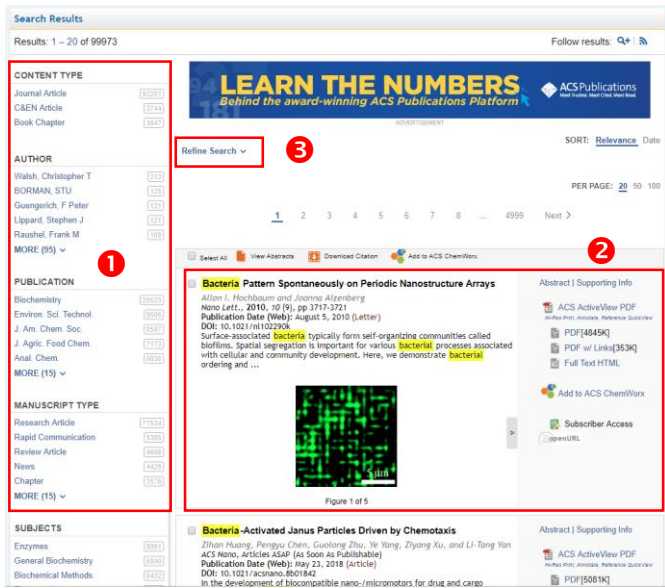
Search Results

Results: 1 – 20 of 99973

Follow results:

CONTENT TYPE
Journal Article 93201
C&EN Article 3744
Book Chapter 3647

AUTHOR
Walsh, Christopher T 213
BORMAN, STU 126
Guengerich, F Peter 121
Lippard, Stephen J 121
Raushel, Frank M 109
MORE (95)

PUBLICATION
Biochemistry 20523
Environ. Sci. Technol. 9506
J. Am. Chem. Soc. 6587
J. Agric. Food Chem. 7173
Anal. Chem. 6836
MORE (15)

MANUSCRIPT TYPE
Research Article 77534
Rapid Communication 5385
Review Article 4898
News 4428
Chapter 3576
MORE (15)

SUBJECTS
Enzymes 9991
General Biochemistry 6846
Biochemical Methods 6432

1

LEARN THE NUMBERS
Behind the award-winning ACS Publications Platform
ACS Publications
Most Trusted. Most Cited. Most Read.
ADVERTISEMENT

Refine Search

3

SORT: Relevance Date

PER PAGE: 20 50 100

1 2 3 4 5 6 7 8 ... 4999 Next >

Select All View Abstracts Download Citation Add to ACS ChemWorx

2

Bacteria Pattern Spontaneously on Periodic Nanostructure Arrays
Alon I. Hochbaum and Joanna Aizenberg
Nano Lett., 2010, 10 (9), pp 3717–3721
Publication Date (Web): August 5, 2010 (Letter)
DOI: 10.1021/nl102290k
Surface-associated bacteria typically form self-organizing communities called biofilms. Spatial segregation is important for various bacterial processes associated with cellular and community development. Here, we demonstrate bacterial ordering and ...

5 μm

Figure 1 of 5

Abstract | Supporting Info
ACS ActiveView PDF
Hi-Res Print, Annotate, Reference QuickView
PDF[4845K]
PDF w/ Links[353K]
Full Text HTML
Add to ACS ChemWorx
Subscriber Access
openURL

Bacteria-Activated Janus Particles Driven by Chemotaxis
Zihan Huang, Pengyu Chen, Guolong Zhu, Ye Yang, Zhiyang Xu, and Li-Tang Yan
ACS Nano, Articles ASAP (As Soon As Publishable)
Publication Date (Web): May 23, 2018 (Article)
DOI: 10.1021/acsnano.8b01842
In the development of biocompatible nano-/micromotors for drug and cargo

Abstract | Supporting Info
ACS ActiveView PDF
PDF[5081K]